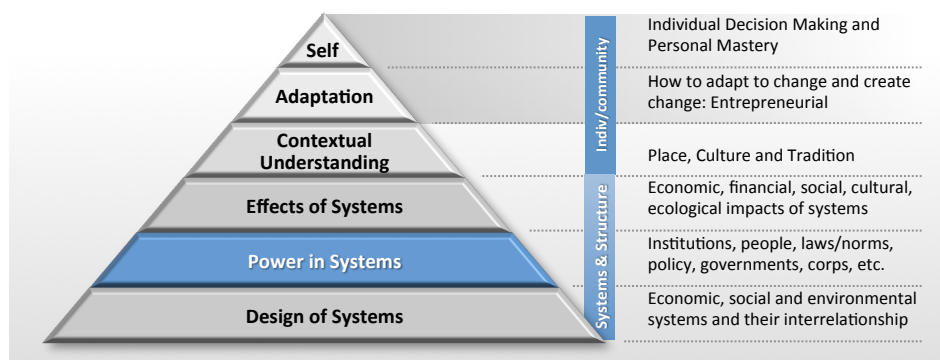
Self

Adaptation

Contextual Understanding

Effects of Systems

Power in Systems

Design of Systems

Indiv/community

Systems & Structure

Individual Decision Making and Personal Mastery

How to adapt to change and create change: Entrepreneurial

Place, Culture and Tradition

Economic, financial, social, cultural, ecological impacts of systems

Institutions, people, laws/norms, policy, governments, corps, etc.

Economic, social and environmental systems and their interrelationship